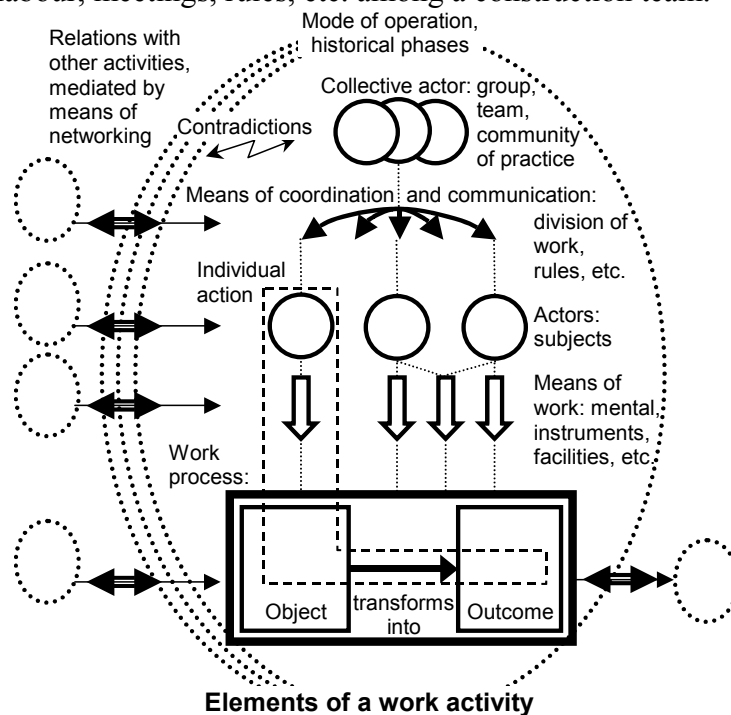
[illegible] labour, meetings, rules, etc. among a construction team.

Mode of operation, historical phases

Relations with other activities, mediated by means of networking

Collective actor: group, team, community of practice

Contradictions

Means of coordination and communication: division of work, rules, etc.

Individual action

Actors: subjects

Means of work: mental, instruments, facilities, etc.

Work process:

Object

transforms into

Outcome

**Elements of a work activity**